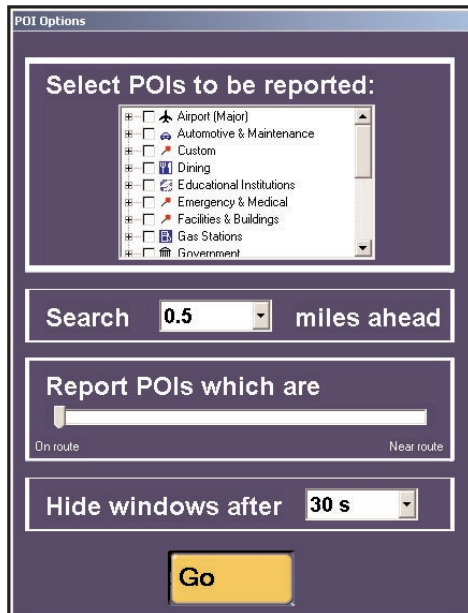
POI Options

Select POIs to be reported:

Airport (Major)
Automotive & Maintenance
Custom
Dining
Educational Institutions
Emergency & Medical
Facilities & Buildings
Gas Stations
Government

Search 0.5 miles ahead

Report POIs which are

On route

Near route

Hide windows after 30 s

Go